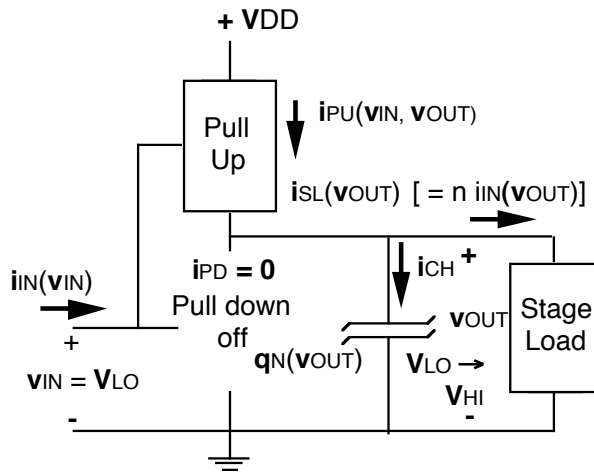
+ $V_{DD}$

Pull Up

$i_{PU}(v_{IN}, v_{OUT})$

$i_{SL}(v_{OUT})$ [ = n $i_{IN}(v_{OUT})$]

$i_{IN}(v_{IN})$

$i_{PD}$ = 0
Pull down off

$i_{CH}$ +

$v_{OUT}$

Stage Load

+

$v_{IN}$ = $V_{LO}$

-

$q_N(v_{OUT})$

$V_{LO}$ → $V_{HI}$

-